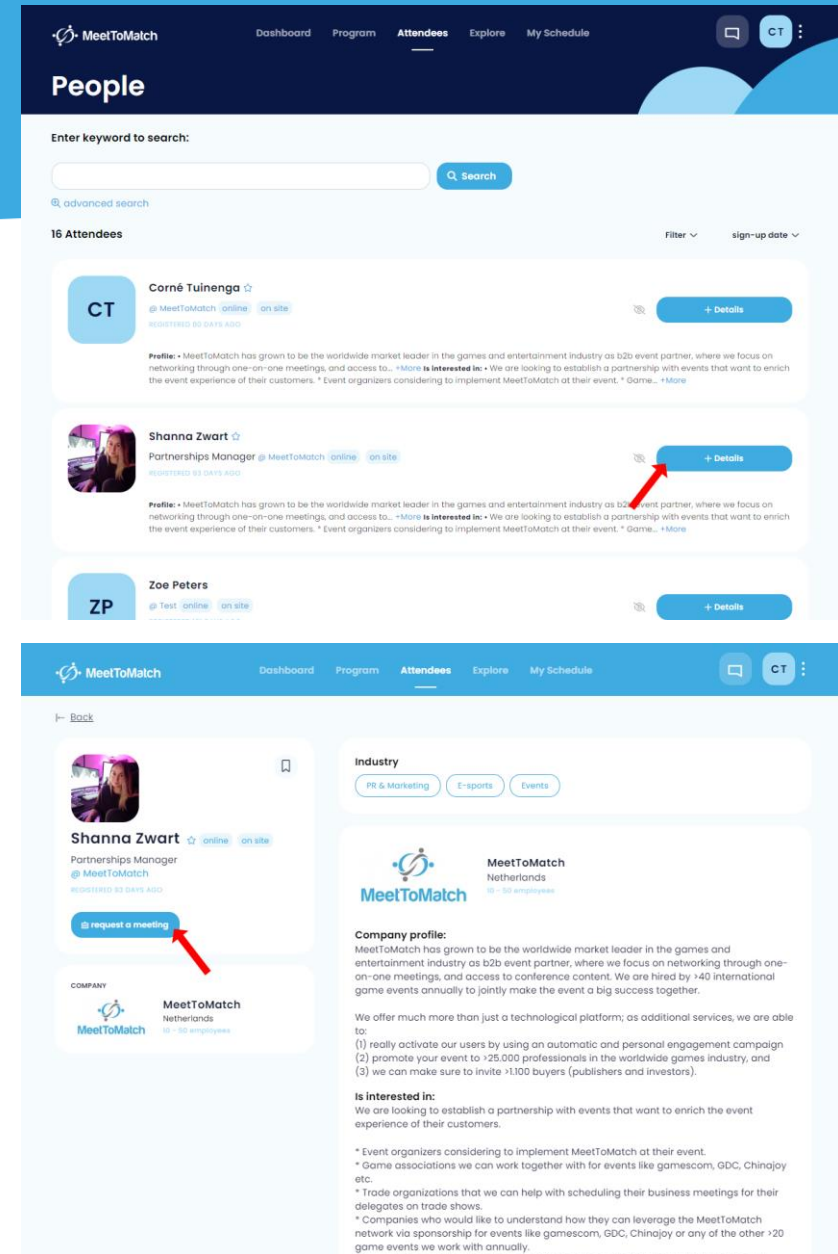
MeetToMatch Dashboard Program Attendees Explore My Schedule CT

People

Enter keyword to search:

Search

advanced search

16 Attendees

Filter sign-up date

CT

Corné Tuinenga

@ MeetToMatch online on site

REGISTERED 93 DAYS AGO

+ Details

Profile: • MeetToMatch has grown to be the worldwide market leader in the games and entertainment industry as b2b event partner, where we focus on networking through one-on-one meetings, and access to... +More Is interested in: • We are looking to establish a partnership with events that want to enrich the event experience of their customers. * Event organizers considering to implement MeetToMatch at their event. * Game... +More

Shanna Zwart

Partnerships Manager @ MeetToMatch online on site

REGISTERED 93 DAYS AGO

+ Details

Profile: • MeetToMatch has grown to be the worldwide market leader in the games and entertainment industry as b2b event partner, where we focus on networking through one-on-one meetings, and access to... +More Is interested in: • We are looking to establish a partnership with events that want to enrich the event experience of their customers. * Event organizers considering to implement MeetToMatch at their event. * Game... +More

ZP

Zoe Peters

@ Test online on site

+ Details

MeetToMatch Dashboard Program Attendees Explore My Schedule CT

Back

Shanna Zwart online on site

Partnerships Manager

@ MeetToMatch

REGISTERED 93 DAYS AGO

request a meeting

COMPANY

MeetToMatch

MeetToMatch

Netherlands

10 - 50 employees

Industry

PR & Marketing E-sports Events

MeetToMatch

MeetToMatch

Netherlands

10 - 50 employees

Company profile:
MeetToMatch has grown to be the worldwide market leader in the games and entertainment industry as b2b event partner, where we focus on networking through one-on-one meetings, and access to conference content. We are hired by >40 international game events annually to jointly make the event a big success together.

We offer much more than just a technological platform; as additional services, we are able to:
(1) really activate our users by using an automatic and personal engagement campaign
(2) promote your event to >25.000 professionals in the worldwide games industry, and
(3) we can make sure to invite >1.100 buyers (publishers and investors).

Is interested in:
We are looking to establish a partnership with events that want to enrich the event experience of their customers.

* Event organizers considering to implement MeetToMatch at their event.
* Game associations we can work together with for events like gamescom, GDC, Chinajoy etc.
* Trade organizations that we can help with scheduling their business meetings for their delegates on trade shows.
* Companies who would like to understand how they can leverage the MeetToMatch network via sponsorship for events like gamescom, GDC, Chinajoy or any of the other >20 game events we work with annually.